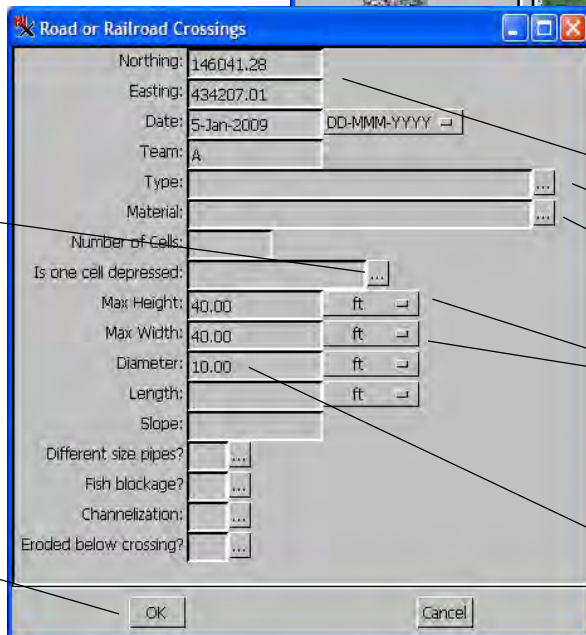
Road or Railroad Crossings

Northing: 146041.28

Easting: 434207.01

Date: 5-Jan-2009 DD-MMM-YYYY

Team: A

Type: ...

Material: ...

Number of Cells:

Is one cell depressed: ...

Max Height: 40.00 ft

Max Width: 40.00 ft

Diameter: 10.00 ft

Length: ft

Slope:

Different size pipes? ...

Fish blockage? ...

Channelization: ...

Eroded below crossing? ...

OK

Cancel